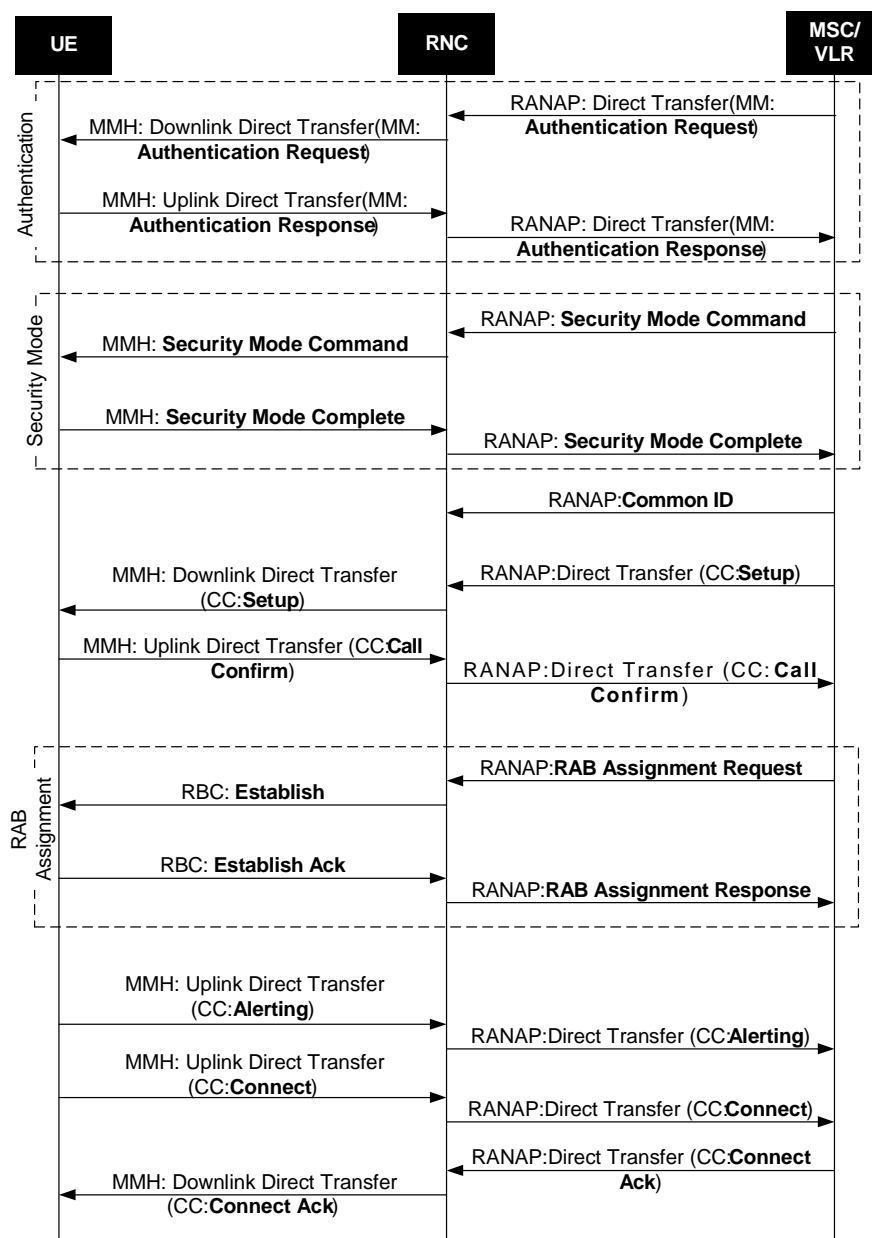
UE

RNC

MSC/ VLR

Authentication

RANAP: Direct Transfer(MM: **Authentication Request**)

MMH: Downlink Direct Transfer(MM: **Authentication Request**)

MMH: Uplink Direct Transfer(MM: **Authentication Response**)

RANAP: Direct Transfer(MM: **Authentication Response**)

Security Mode

RANAP: **Security Mode Command**

MMH: **Security Mode Command**

MMH: **Security Mode Complete**

RANAP: **Security Mode Complete**

RANAP:**Common ID**

MMH: Downlink Direct Transfer (CC:**Setup**)

RANAP:Direct Transfer (CC:**Setup**)

MMH: Uplink Direct Transfer (CC:**Call Confirm**)

RANAP:Direct Transfer (CC: **Call Confirm**)

RAB Assignment

RANAP:**RAB Assignment Request**

RBC: **Establish**

RBC: **Establish Ack**

RANAP:**RAB Assignment Response**

MMH: Uplink Direct Transfer (CC:**Alerting**)

RANAP:Direct Transfer (CC:**Alerting**)

MMH: Uplink Direct Transfer (CC:**Connect**)

RANAP:Direct Transfer (CC:**Connect**)

RANAP:Direct Transfer (CC:**Connect Ack**)

MMH: Downlink Direct Transfer (CC:**Connect Ack**)